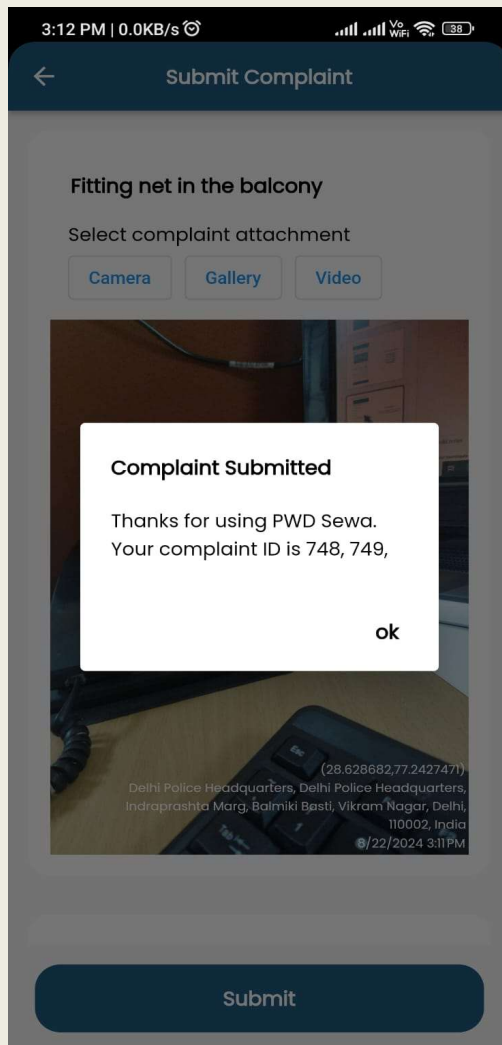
3:12 PM | 0.0KB/s

Vo WiFi 38

Submit Complaint

Fitting net in the balcony

Select complaint attachment

Camera

Gallery

Video

Complaint Submitted

Thanks for using PWD Sewa. Your complaint ID is 748, 749,

ok

(28.628682,77.2427471)
Delhi Police Headquarters, Delhi Police Headquarters, Indraprashta Marg, Balmiki Basti, Vikram Nagar, Delhi, 110002, India
8/22/2024 3:11PM

Submit